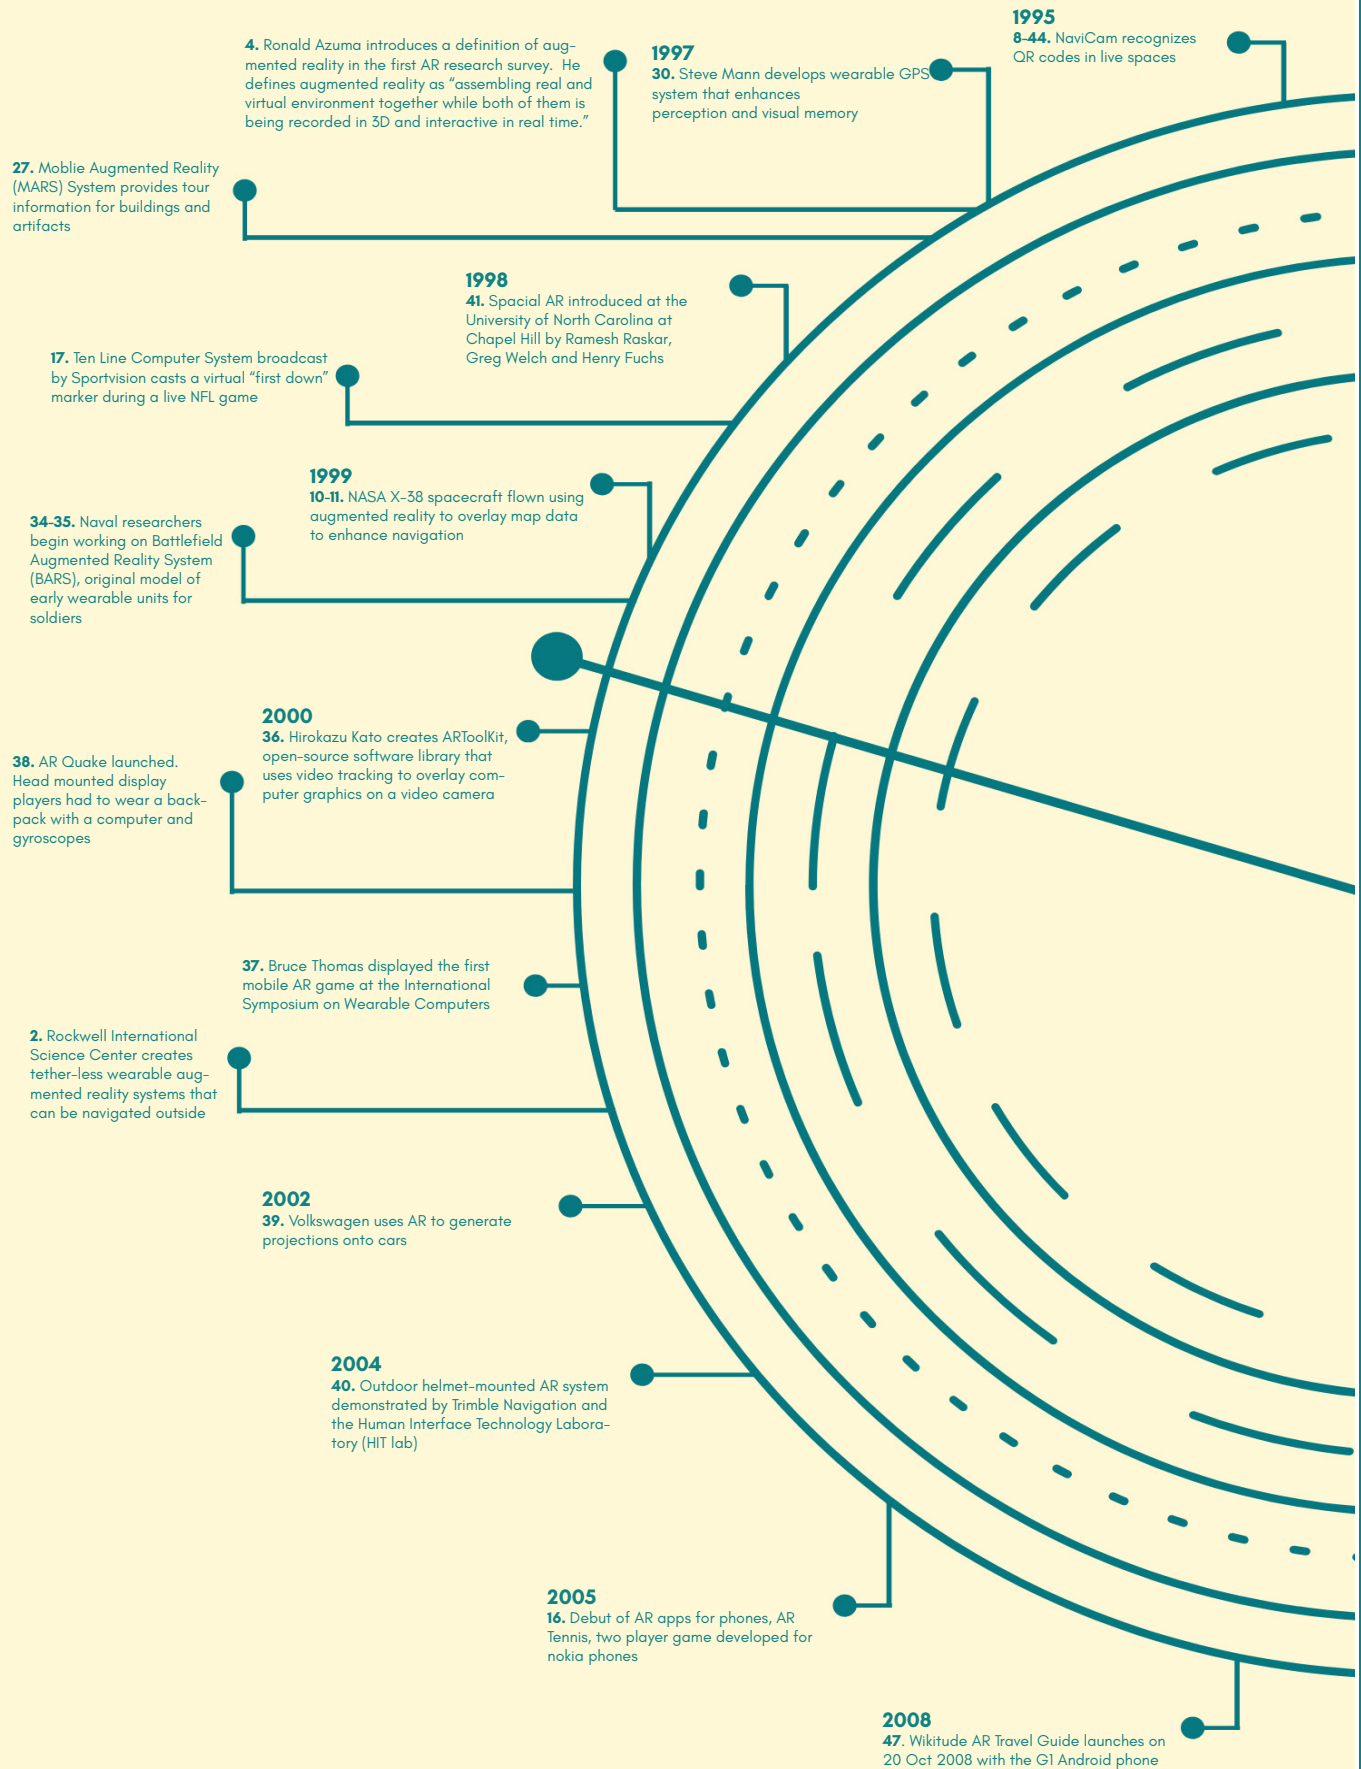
1995
8-44. NaviCam recognizes QR codes in live spaces

4. Ronald Azuma introduces a definition of augmented reality in the first AR research survey. He defines augmented reality as “assembling real and virtual environment together while both of them is being recorded in 3D and interactive in real time.”

1997
30. Steve Mann develops wearable GPS system that enhances perception and visual memory

27. Moblie Augmented Reality (MARS) System provides tour information for buildings and artifacts

1998
41. Spacial AR introduced at the University of North Carolina at Chapel Hill by Ramesh Raskar, Greg Welch and Henry Fuchs

17. Ten Line Computer System broadcast by Sportvision casts a virtual “first down” marker during a live NFL game

1999
10-11. NASA X-38 spacecraft flown using augmented reality to overlay map data to enhance navigation

34-35. Naval researchers begin working on Battlefield Augmented Reality System (BARS), original model of early wearable units for soldiers

2000
36. Hirokazu Kato creates ARToolKit, open-source software library that uses video tracking to overlay computer graphics on a video camera

38. AR Quake launched. Head mounted display players had to wear a backpack with a computer and gyroscopes

37. Bruce Thomas displayed the first mobile AR game at the International Symposium on Wearable Computers

2. Rockwell International Science Center creates tether-less wearable augmented reality systems that can be navigated outside

2002
39. Volkswagen uses AR to generate projections onto cars

2004
40. Outdoor helmet-mounted AR system demonstrated by Trimble Navigation and the Human Interface Technology Laboratory (HIT lab)

2005
16. Debut of AR apps for phones, AR Tennis, two player game developed for nokia phones

2008
47. Wikitude AR Travel Guide launches on 20 Oct 2008 with the G1 Android phone